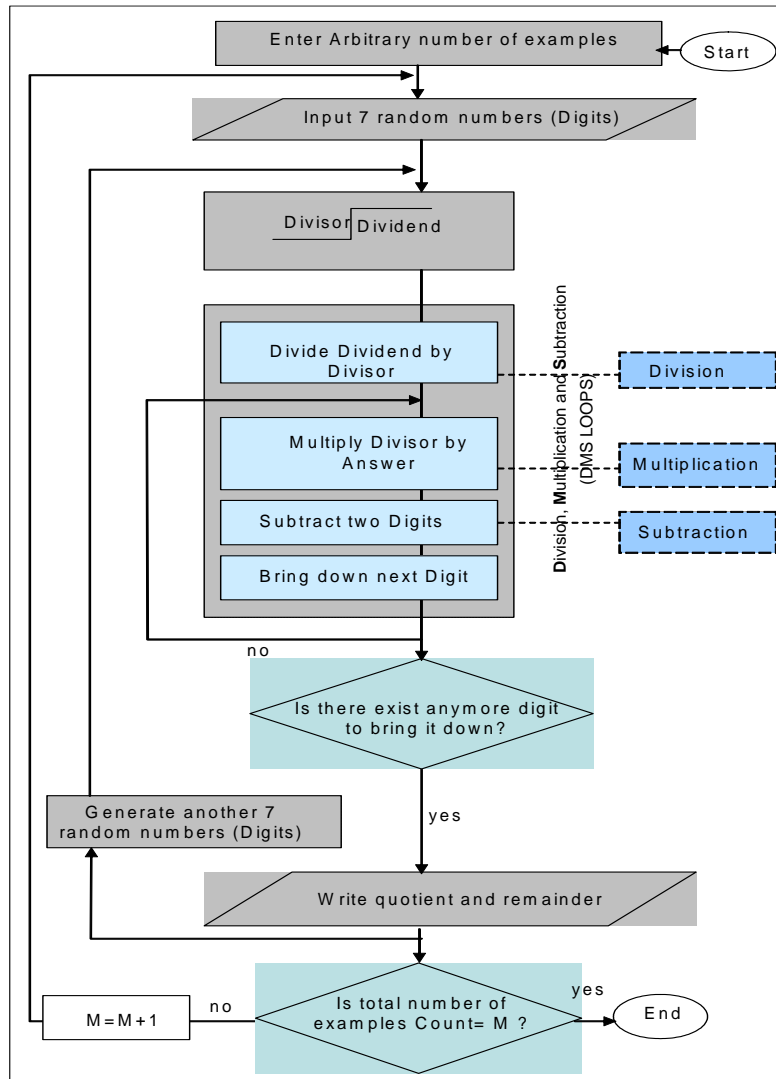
Enter Arbitrary number of examples

Start

Input 7 random numbers (Digits)

Divisor Dividend

Divide Dividend by Divisor

Multiply Divisor by Answer

Subtract two Digits

Bring down next Digit

Division, Multiplication and Subtraction (DMS LOOPS)

Division

Multiplication

Subtraction

no

Is there exist anymore digit to bring it down?

Generate another 7 random numbers (Digits)

yes

Write quotient and remainder

M=M+1

no

Is total number of examples Count= M ?

yes

End